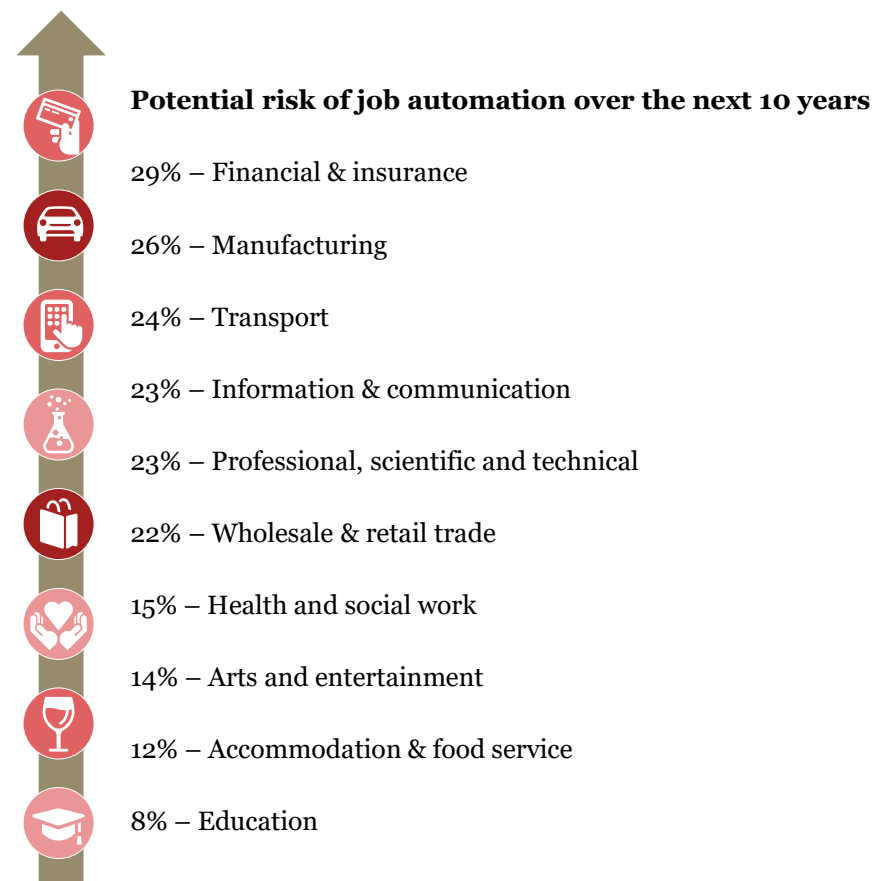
Potential risk of job automation over the next 10 years

29% – Financial & insurance

26% – Manufacturing

24% – Transport

23% – Information & communication

23% – Professional, scientific and technical

22% – Wholesale & retail trade

15% – Health and social work

14% – Arts and entertainment

12% – Accommodation & food service

8% – Education